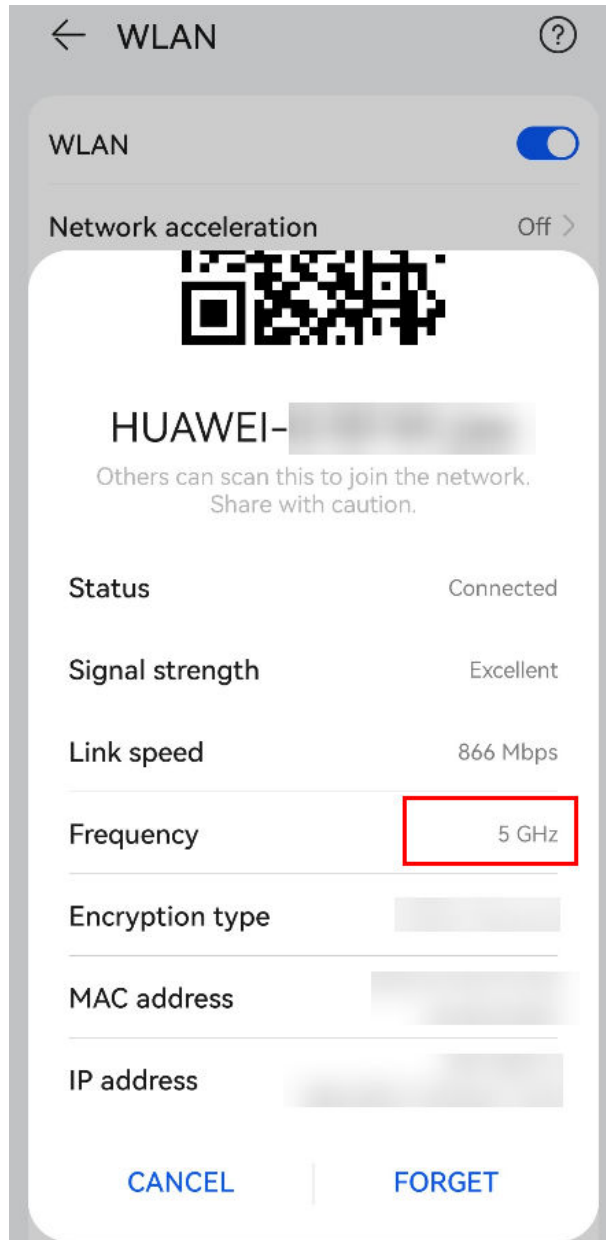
← WLAN ?

WLAN

Network acceleration Off >

HUAWEI-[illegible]

Others can scan this to join the network. Share with caution.

Status Connected

Signal strength Excellent

Link speed 866 Mbps

Frequency 5 GHz

Encryption type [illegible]

MAC address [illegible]

IP address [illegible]

CANCEL FORGET